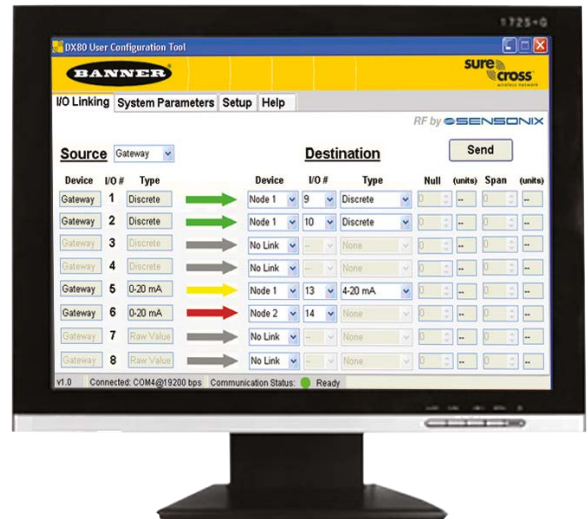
1725-G

DX80 User Configuration Tool

BANNER

sure cross wireless network

I/O Linking | System Parameters | Setup | Help

RF by SENSONIX

Source Gateway

Destination

Send

| Device | I/O # | Type | Device | I/O # | Type | Null | (units) | Span | (units) |
|---|---|---|---|---|---|---|---|---|---|
| Gateway | 1 | Discrete | Node 1 | 9 | Discrete | 0 | -- | 0 | -- |
| Gateway | 2 | Discrete | Node 1 | 10 | Discrete | 0 | -- | 0 | -- |
| Gateway | 3 | Discrete | No Link | -- | None | 0 | -- | 0 | -- |
| Gateway | 4 | Discrete | No Link | -- | None | 0 | -- | 0 | -- |
| Gateway | 5 | 0-20 mA | Node 1 | 13 | 4-20 mA | 0 | -- | 0 | -- |
| Gateway | 6 | 0-20 mA | Node 2 | 14 | None | 0 | -- | 0 | -- |
| Gateway | 7 | Raw Value | No Link | -- | None | 0 | -- | 0 | -- |
| Gateway | 8 | Raw Value | No Link | -- | None | 0 | -- | 0 | -- |

v1.0 Connected: COM4@19200 bps Communication Status: Ready